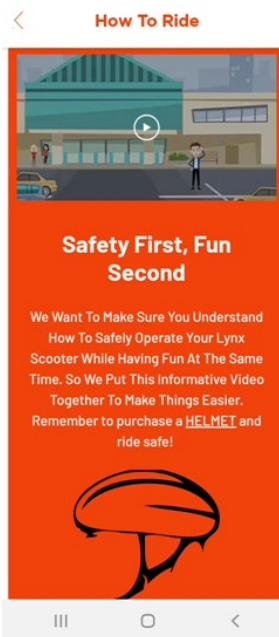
How To Ride

Safety First, Fun Second

We Want To Make Sure You Understand How To Safely Operate Your Lynx Scooter While Having Fun At The Same Time. So We Put This Informative Video Together To Make Things Easier. Remember to purchase a HELMET and ride safe!